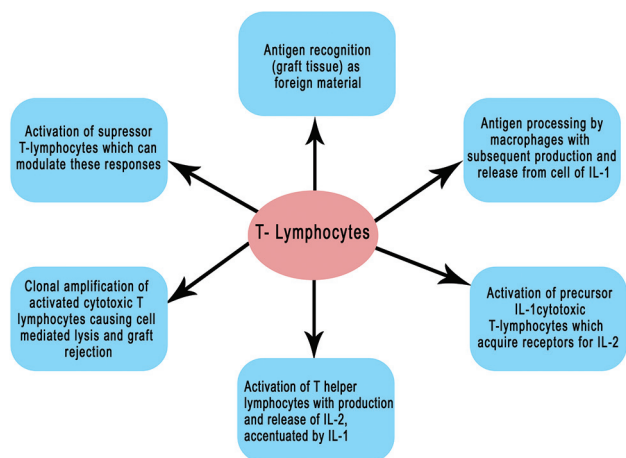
Antigen recognition (graft tissue) as foreign material

Antigen processing by macrophages with subsequent production and release from cell of IL-1

Activation of precursor IL-1cytotoxic T-lymphocytes which acquire receptors for IL-2

Activation of T helper lymphocytes with production and release of IL-2, accentuated by IL-1

Clonal amplification of activated cytotoxic T lymphocytes causing cell mediated lysis and graft rejection

Activation of supressor T-lymphocytes which can modulate these responses

T- Lymphocytes